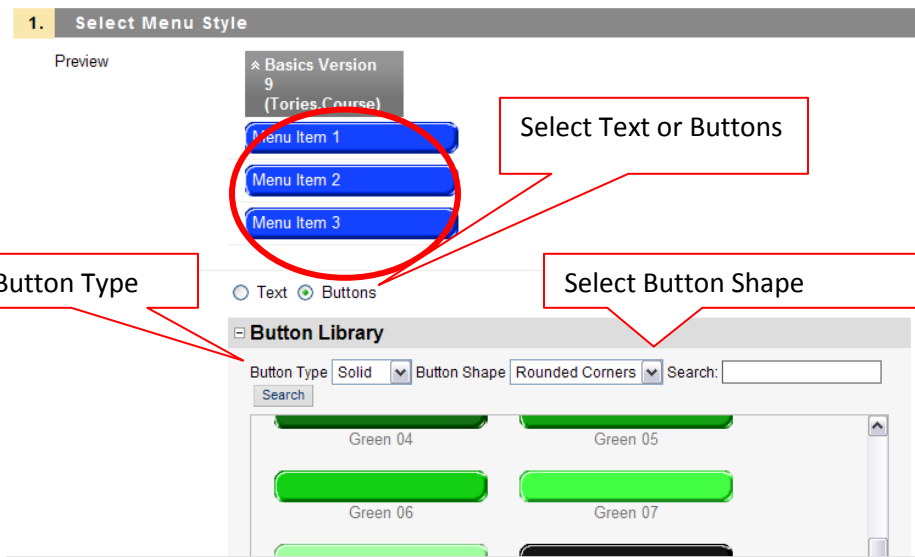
1. Select Menu Style

Preview

Basics Version 9 (Tories.Course)

Menu Item 1

Menu Item 2

Menu Item 3

Select Text or Buttons

Button Type

Text Buttons

Select Button Shape

Button Library

Button Type Solid Button Shape Rounded Corners Search:

Search

Green 04

Green 05

Green 06

Green 07